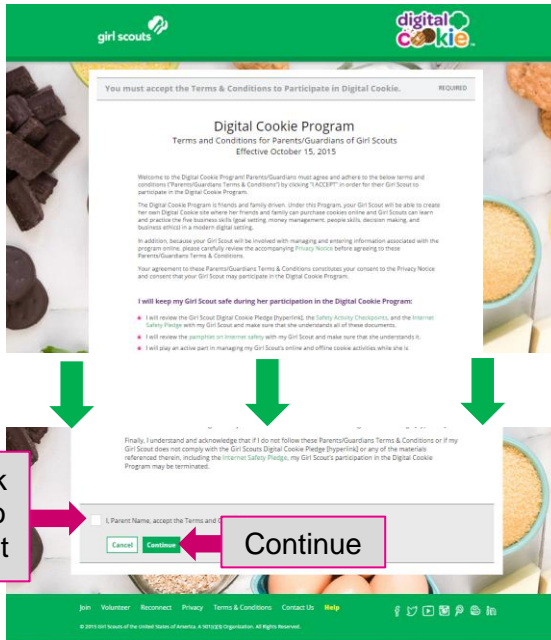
girl scouts

digital cookie

You must accept the Terms & Conditions to Participate in Digital Cookie.

REQUIRED

Digital Cookie Program
Terms and Conditions for Parents/Guardians of Girl Scouts
Effective October 15, 2015

Welcome to the Digital Cookie Program! Parents/Guardians must agree and adhere to the below terms and conditions ("Parents/Guardians Terms & Conditions") by clicking "I ACCEPT" in order for their Girl Scout to participate in the Digital Cookie Program.

The Digital Cookie Program is friends and family driven. Under this Program, your Girl Scout will be able to create her own Digital Cookie site where her friends and family can purchase cookies online and Girl Scouts can learn and practice the five business skills (goal setting, money management, people skills, decision making, and business ethics) in a modern digital setting.

In addition, because your Girl Scout will be involved with managing and entering information associated with the program online, please carefully review the accompanying Privacy Notice before agreeing to these Parents/Guardians Terms & Conditions.

Your agreement to these Parents/Guardians Terms & Conditions constitutes your consent to the Privacy Notice and consent that your Girl Scout may participate in the Digital Cookie Program.

I will keep my Girl Scout safe during her participation in the Digital Cookie Program:

I will review the Girl Scout Digital Cookie Pledge [hyperlink], the Safety Activity Checkpoints, and the Internet Safety Pledge with my Girl Scout and make sure that she understands all of these documents.

I will review the pamphlet on Internet safety with my Girl Scout and make sure that she understands it.

I will play an active part in managing my Girl Scout's online and offline cookie activities while she is

Finally, I understand and acknowledge that if I do not follow these Parents/Guardians Terms & Conditions or if my Girl Scout does not comply with the Girl Scouts Digital Cookie Pledge [hyperlink] or any of the materials referenced therein, including the Internet Safety Pledge, my Girl Scout's participation in the Digital Cookie Program may be terminated.

k
o
t

I, Parent Name, accept the Terms and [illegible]

Cancel Continue

Continue

Join Volunteer Reconnect Privacy Terms & Conditions Contact Us Help

© 2015 Girl Scouts of the United States of America. A 501(c)(3) Organization. All Rights Reserved.